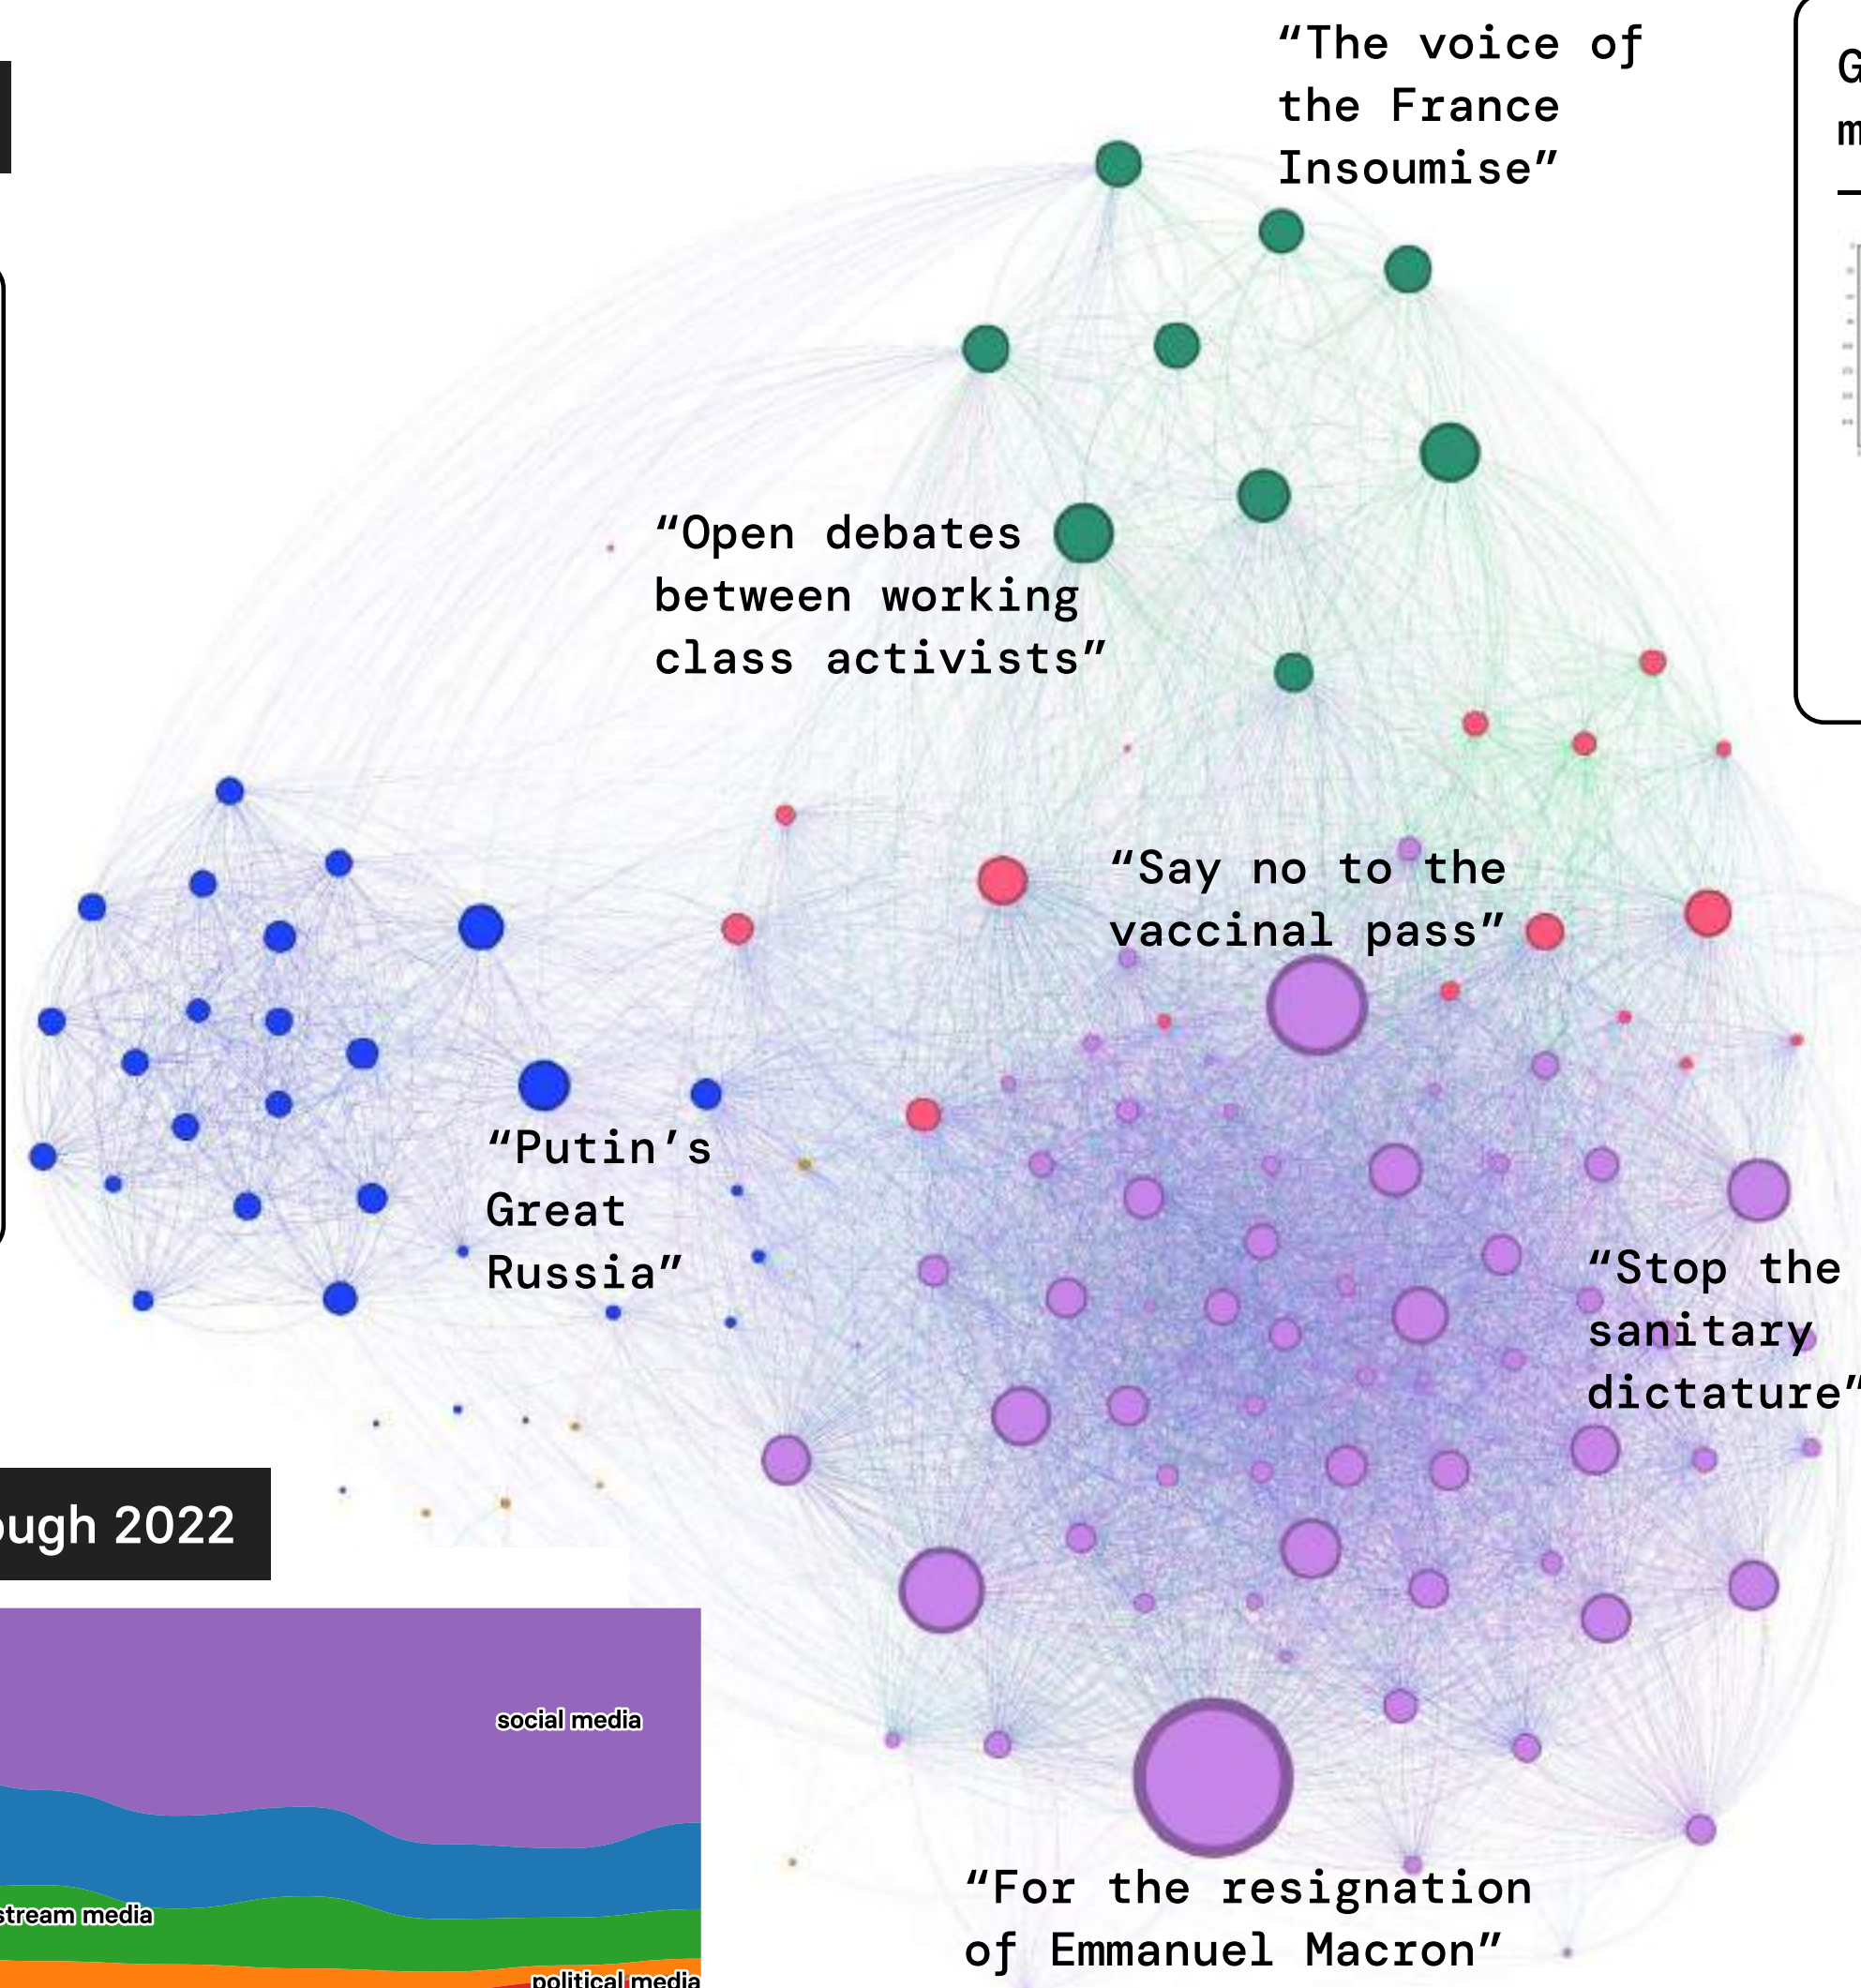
“The voice of the France Insoumise”

G
m
–

“Open debates between working class activists”

“Say no to the vaccinal pass”

“Putin’s Great Russia”

“Stop the sanitary dictature”

ugh 2022

social media

stream media

political media

“For the resignation of Emmanuel Macron”